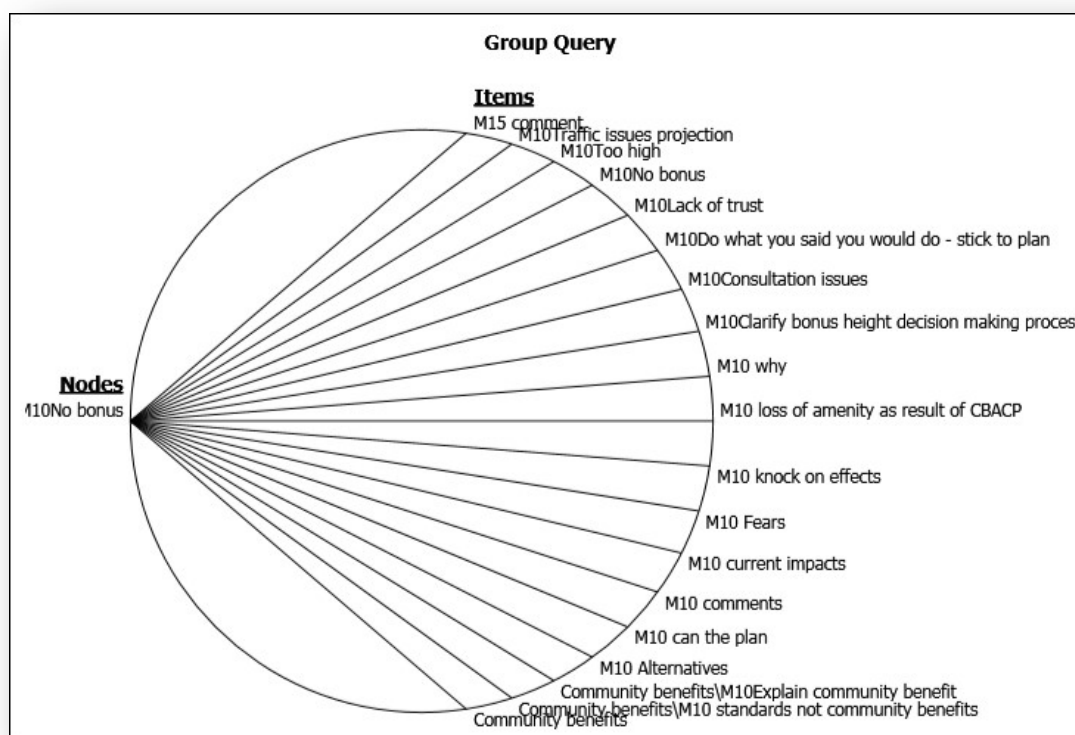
Group Query

Items

M15 comment

M10Traffic issues projection

M10Too high

M10No bonus

M10Lack of trust

M10Do what you said you would do - stick to plan

M10Consultation issues

M10Clarify bonus height decision making proces

M10 why

M10 loss of amenity as result of CBACP

M10 knock on effects

M10 Fears

M10 current impacts

M10 comments

M10 can the plan

M10 Alternatives

Community benefits\M10Explain community benefit

Community benefits\M10 standards not community benefits

Community benefits

Nodes

M10No bonus